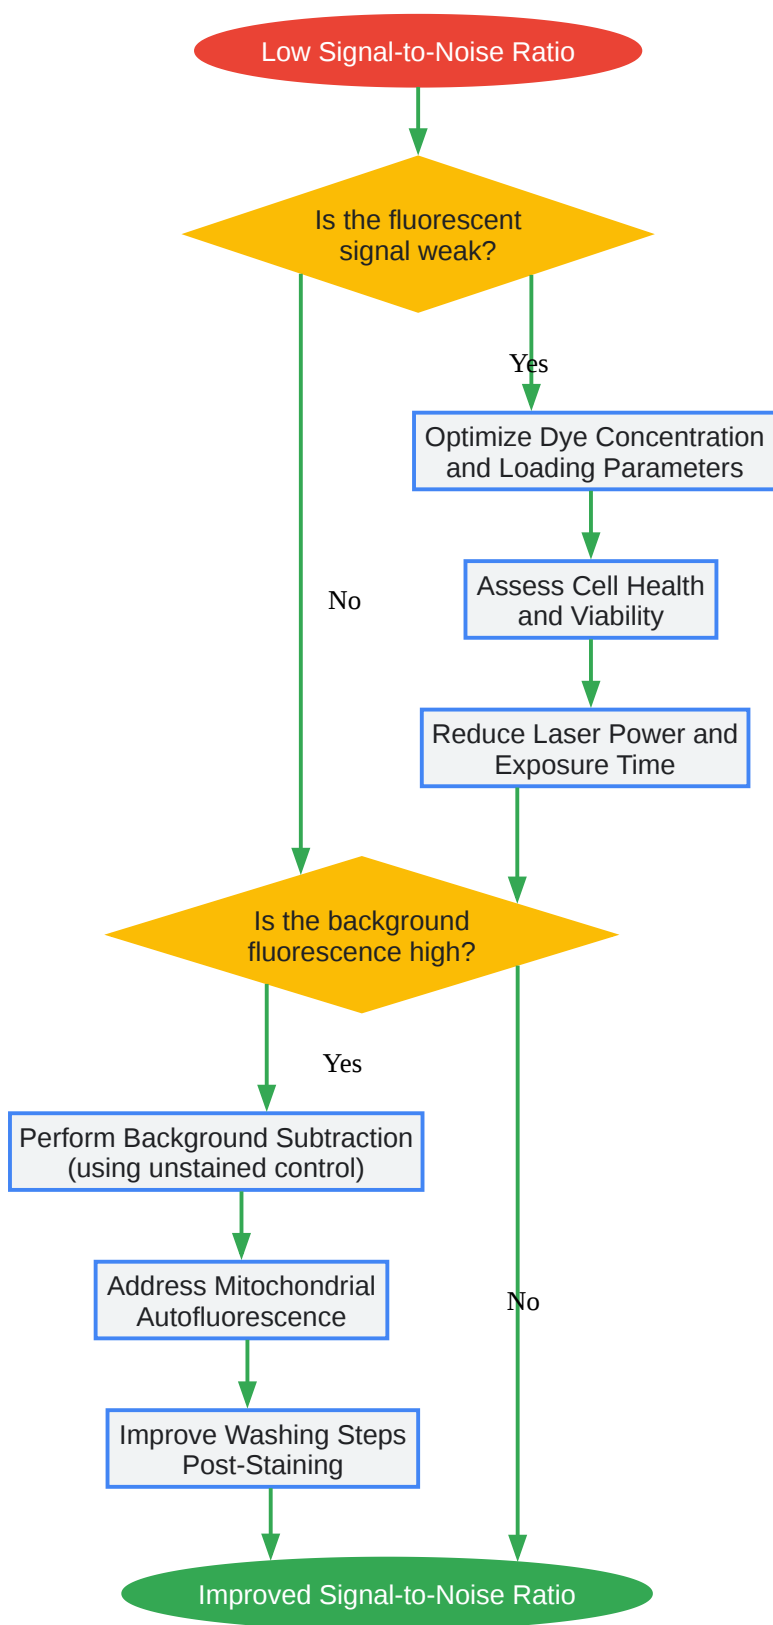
Low Signal-to-Noise Ratio

Is the fluorescent signal weak?

Yes

Optimize Dye Concentration and Loading Parameters

No

Assess Cell Health and Viability

Reduce Laser Power and Exposure Time

Is the background fluorescence high?

Yes

Perform Background Subtraction (using unstained control)

Address Mitochondrial Autofluorescence

No

Improve Washing Steps Post-Staining

Improved Signal-to-Noise Ratio